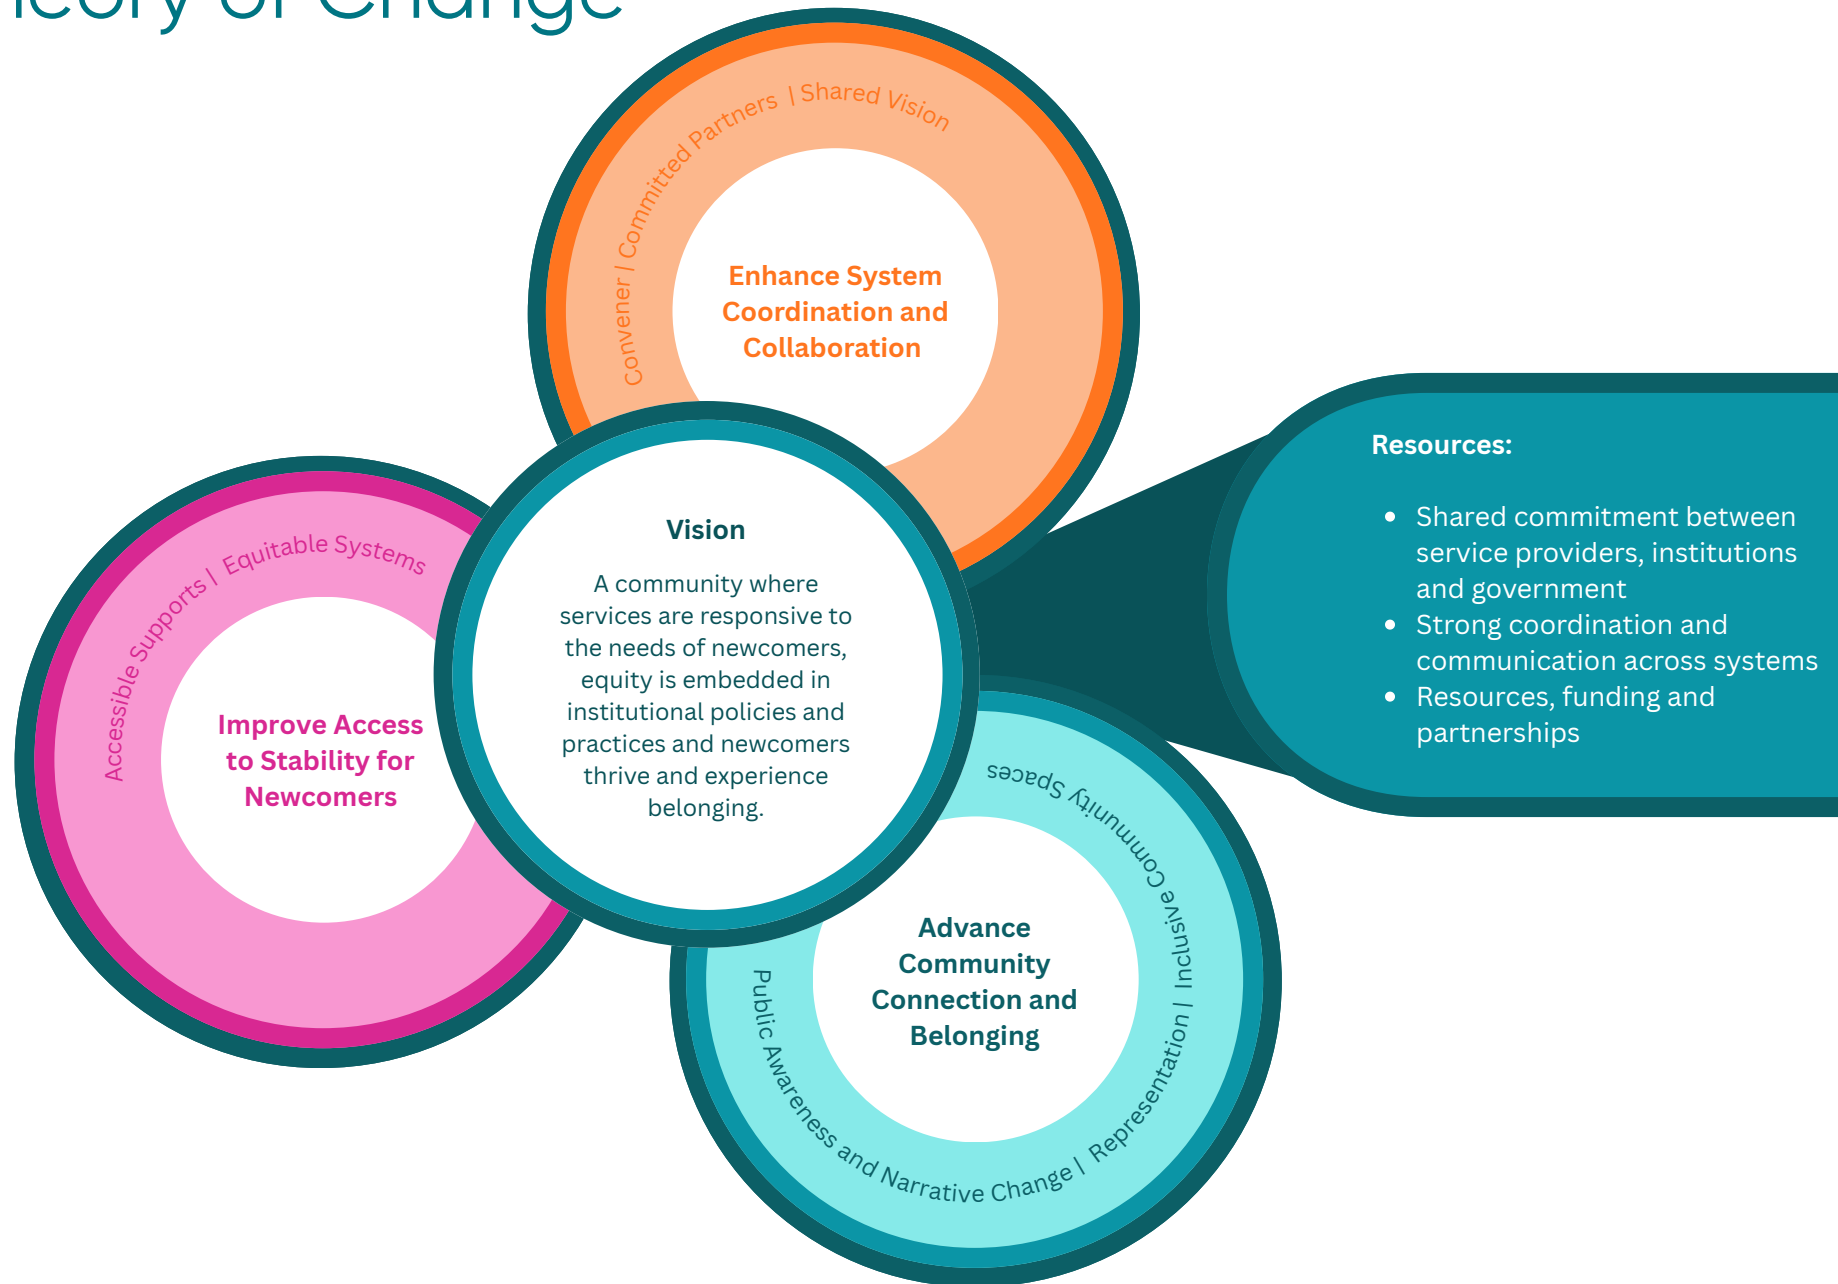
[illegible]eory of Change

Convener | Committed Partners | Shared Vision

Enhance System Coordination and Collaboration

Resources:

- Shared commitment between service providers, institutions and government
- Strong coordination and communication across systems
- Resources, funding and partnerships

Accessible Supports | Equitable Systems

Improve Access to Stability for Newcomers

Vision

A community where services are responsive to the needs of newcomers, equity is embedded in institutional policies and practices and newcomers thrive and experience belonging.

Inclusive Community Spaces

Public Awareness and Narrative Change | Representation | Inclusive Community Spaces

Advance Community Connection and Belonging